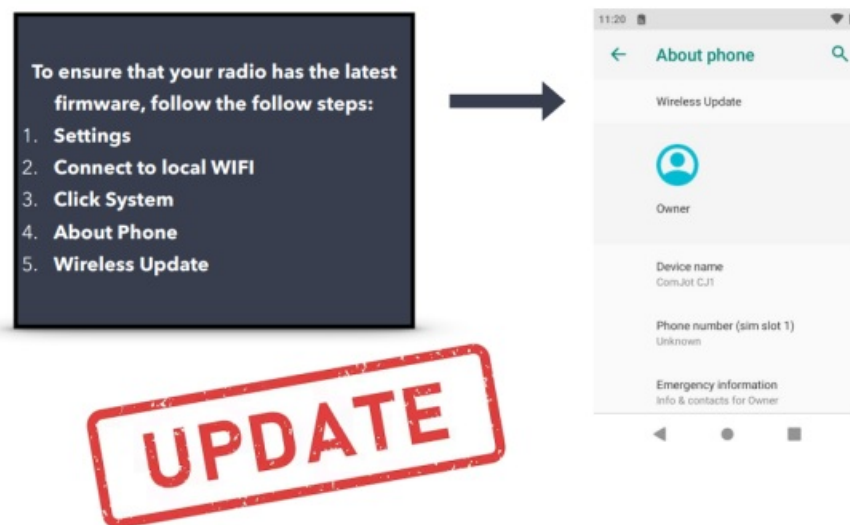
To ensure that your radio has the latest firmware, follow the follow steps:
1. Settings
2. Connect to local WIFI
3. Click System
4. About Phone
5. Wireless Update

UPDATE

11:20

About phone

Wireless Update

Owner

Device name
ComJot CJ1

Phone number (sim slot 1)
Unknown

Emergency information
Info & contacts for Owner